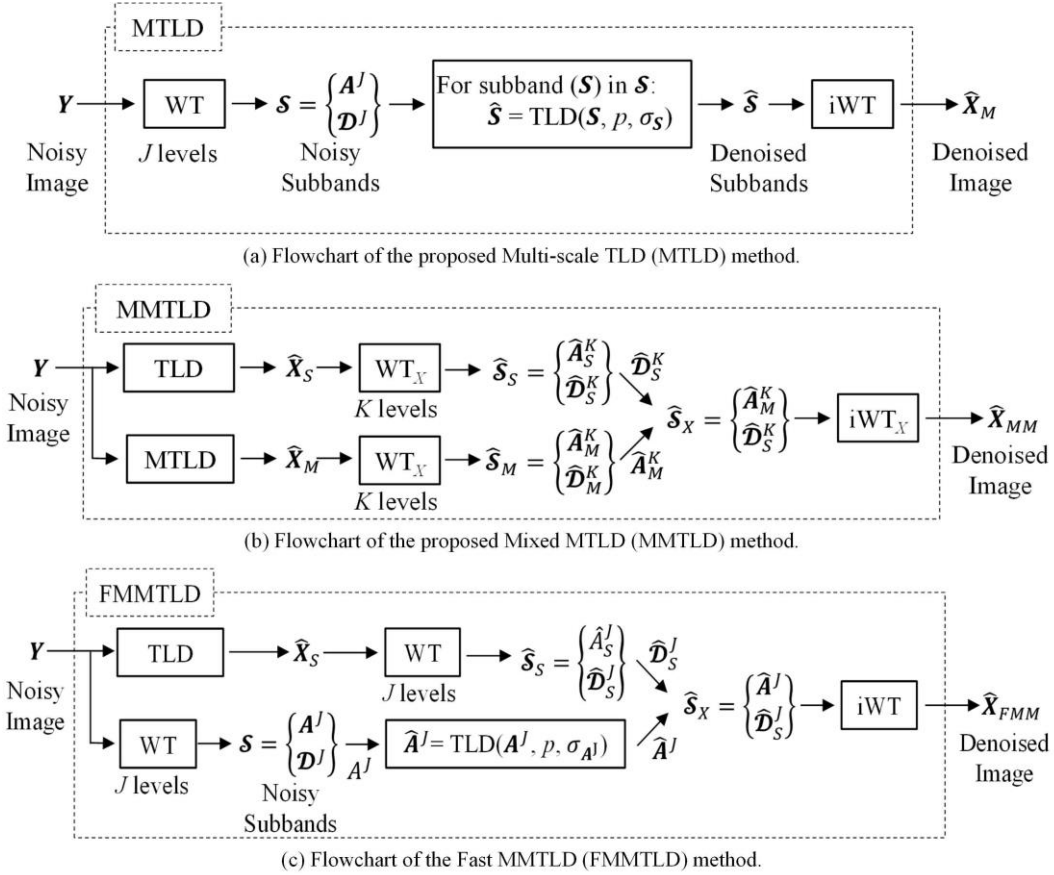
MTLD

$\boldsymbol{Y}$ Noisy Image

WT

$J$ levels

$\boldsymbol{\mathcal{S}} = \begin{Bmatrix} \boldsymbol{A}^J \\ \boldsymbol{\mathcal{D}}^J \end{Bmatrix}$ Noisy Subbands

For subband ($\boldsymbol{S}$) in $\boldsymbol{\mathcal{S}}$: $\widehat{\boldsymbol{S}}$ = TLD($\boldsymbol{S}$, $p$, $\sigma_{\boldsymbol{S}}$)

$\widehat{\boldsymbol{\mathcal{S}}}$ Denoised Subbands

iWT

$\widehat{\boldsymbol{X}}_M$ Denoised Image

(a) Flowchart of the proposed Multi-scale TLD (MTLD) method.

MMTLD

$\boldsymbol{Y}$ Noisy Image

TLD

$\widehat{\boldsymbol{X}}_S$

WT$_X$

$K$ levels

$\widehat{\boldsymbol{\mathcal{S}}}_S = \begin{Bmatrix} \widehat{\boldsymbol{A}}_S^K \\ \widehat{\boldsymbol{\mathcal{D}}}_S^K \end{Bmatrix}$

$\widehat{\boldsymbol{\mathcal{D}}}_S^K$

$\widehat{\boldsymbol{\mathcal{S}}}_X = \begin{Bmatrix} \widehat{\boldsymbol{A}}_M^K \\ \widehat{\boldsymbol{\mathcal{D}}}_S^K \end{Bmatrix}$

iWT$_X$

$\widehat{\boldsymbol{X}}_{MM}$ Denoised Image

MTLD

$\widehat{\boldsymbol{X}}_M$

WT$_X$

$K$ levels

$\widehat{\boldsymbol{\mathcal{S}}}_M = \begin{Bmatrix} \widehat{\boldsymbol{A}}_M^K \\ \widehat{\boldsymbol{\mathcal{D}}}_M^K \end{Bmatrix}$

$\widehat{\boldsymbol{A}}_M^K$

(b) Flowchart of the proposed Mixed MTLD (MMTLD) method.

FMMTLD

$\boldsymbol{Y}$ Noisy Image

TLD

$\widehat{\boldsymbol{X}}_S$

WT

$J$ levels

$\widehat{\boldsymbol{\mathcal{S}}}_S = \begin{Bmatrix} \hat{A}_S^J \\ \widehat{\boldsymbol{\mathcal{D}}}_S^J \end{Bmatrix}$

$\widehat{\boldsymbol{\mathcal{D}}}_S^J$

$\widehat{\boldsymbol{\mathcal{S}}}_X = \begin{Bmatrix} \widehat{\boldsymbol{A}}^J \\ \widehat{\boldsymbol{\mathcal{D}}}_S^J \end{Bmatrix}$

iWT

$\widehat{\boldsymbol{X}}_{FMM}$ Denoised Image

WT

$J$ levels

$\boldsymbol{\mathcal{S}} = \begin{Bmatrix} \boldsymbol{A}^J \\ \boldsymbol{\mathcal{D}}^J \end{Bmatrix}$ Noisy Subbands

$A^J$

$\widehat{\boldsymbol{A}}^J$= TLD($\boldsymbol{A}^J$, $p$, $\sigma_{\boldsymbol{A}^J}$)

$\widehat{\boldsymbol{A}}^J$

(c) Flowchart of the Fast MMTLD (FMMTLD) method.